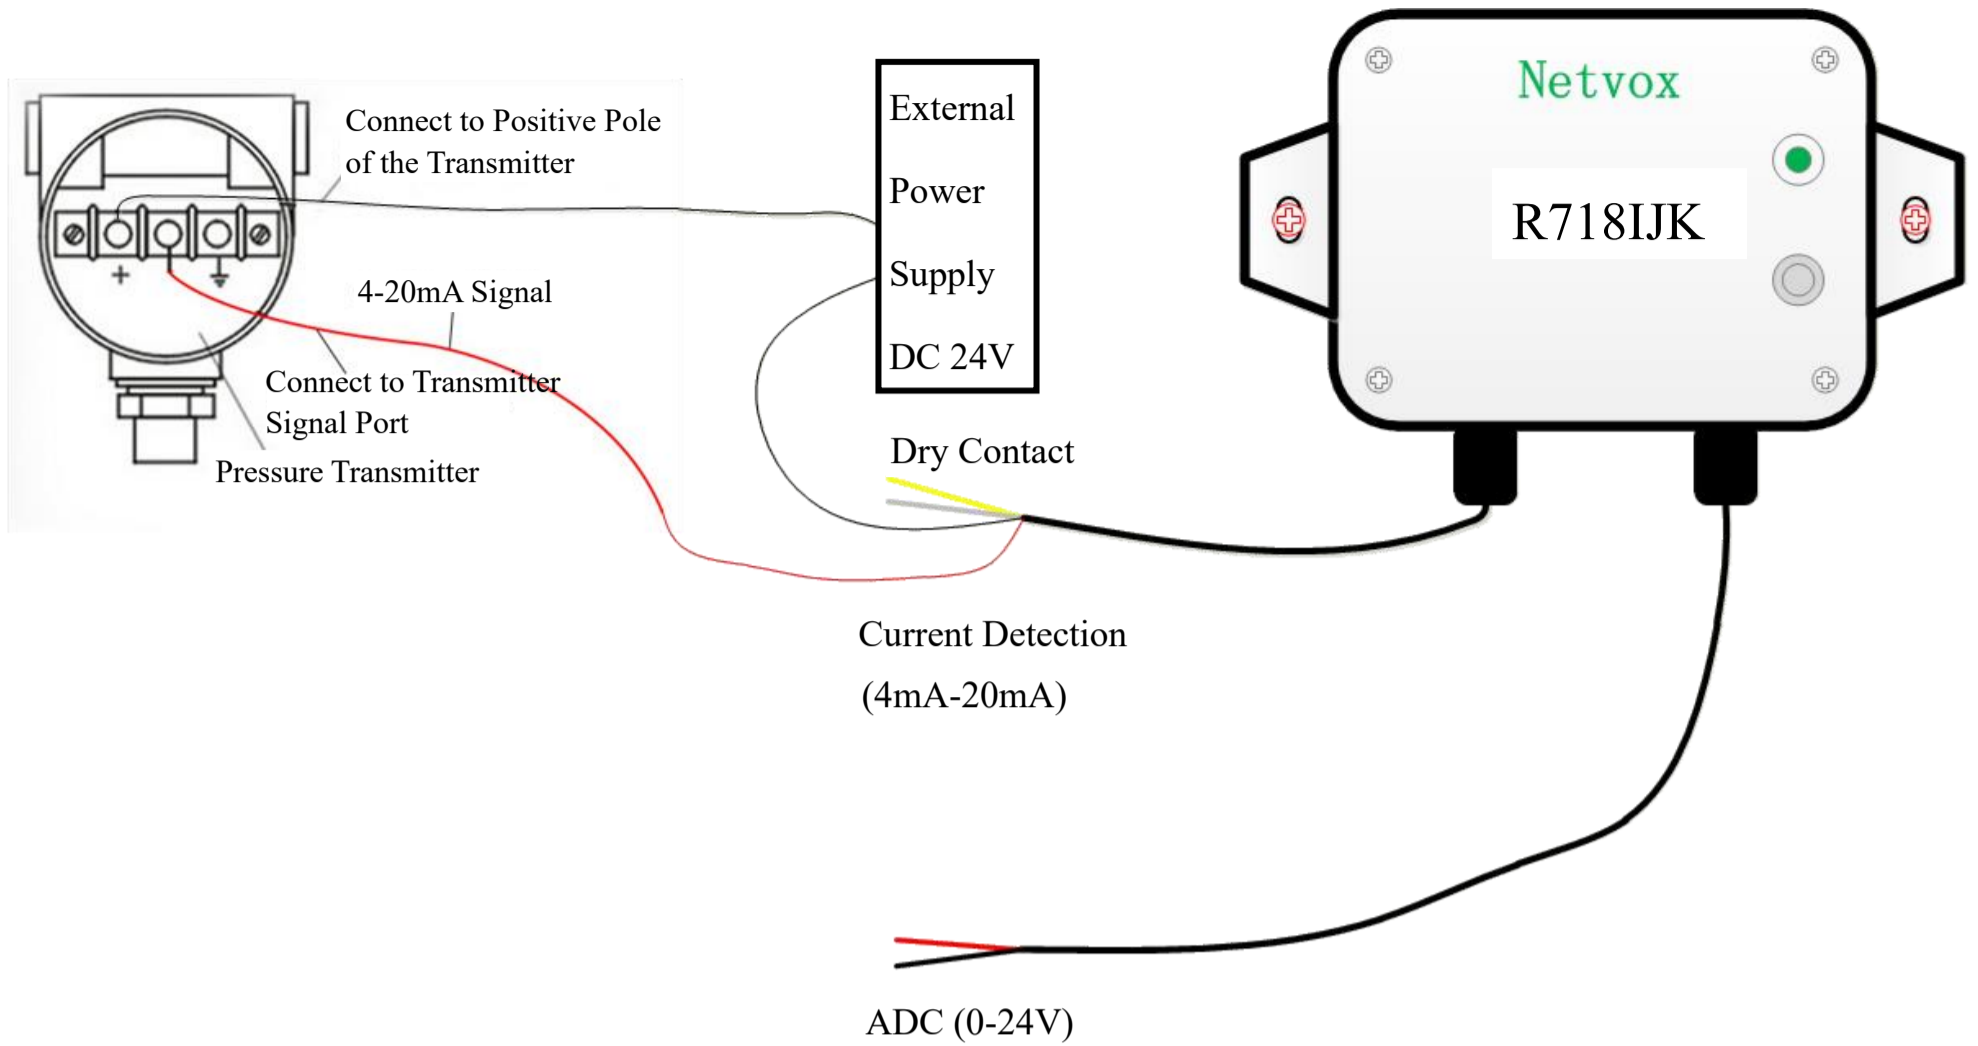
Connect to Positive Pole of the Transmitter

+

4-20mA Signal

Connect to Transmitter Signal Port

Pressure Transmitter

External

Power

Supply

DC 24V

Dry Contact

Current Detection

(4mA-20mA)

Netvox

R718IJK

ADC (0-24V)